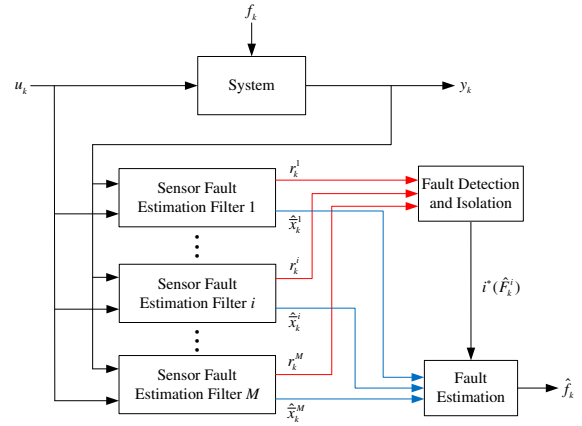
$f_k$

$u_k$

System

$y_k$

Sensor Fault Estimation Filter 1

$r_k^1$

$\hat{\hat{x}}_k^1$

Fault Detection and Isolation

Sensor Fault Estimation Filter $i$

$r_k^i$

$\hat{\hat{x}}_k^i$

$i^*(\hat{F}_k^i)$

Sensor Fault Estimation Filter $M$

$r_k^M$

$\hat{\hat{x}}_k^M$

Fault Estimation

$\hat{f}_k$